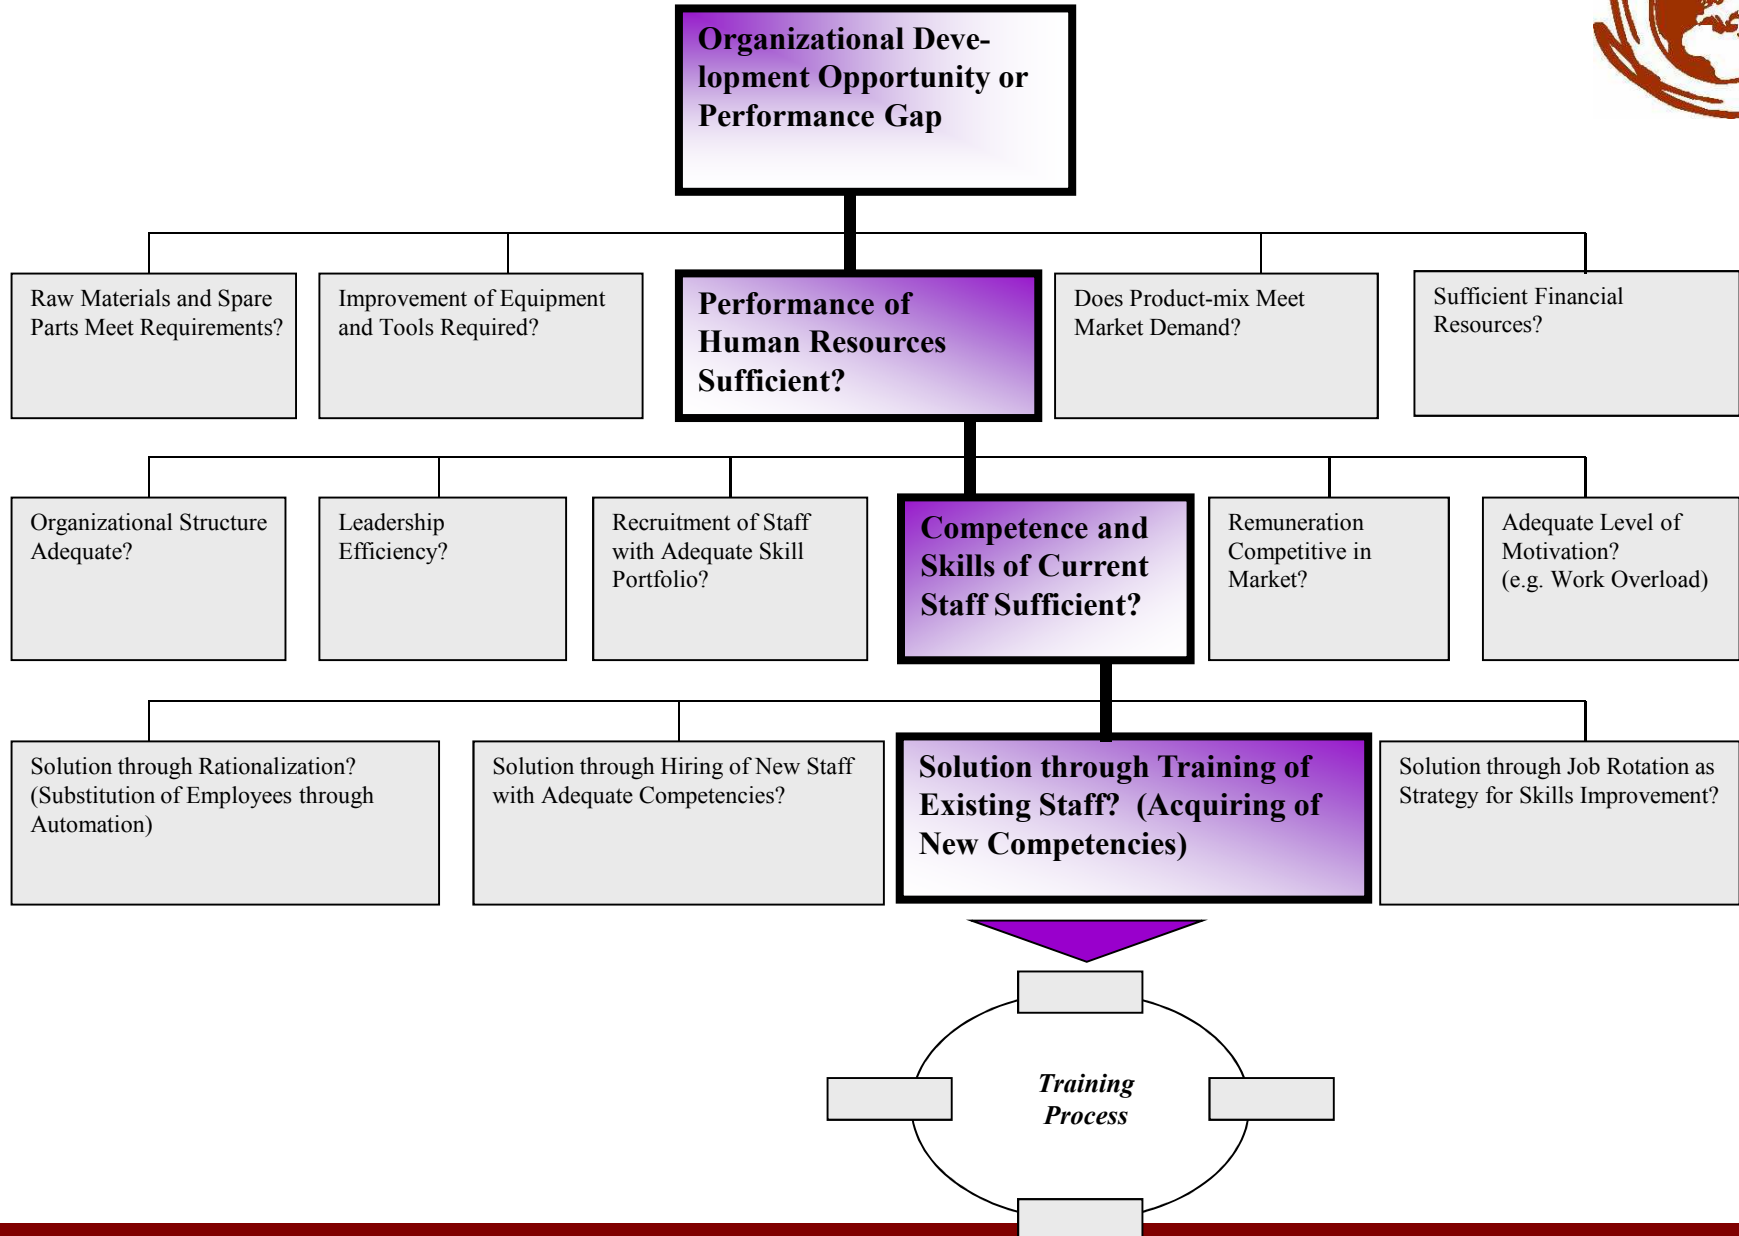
Organizational Development Opportunity or Performance Gap

Raw Materials and Spare Parts Meet Requirements?

Improvement of Equipment and Tools Required?

Performance of Human Resources Sufficient?

Does Product-mix Meet Market Demand?

Sufficient Financial Resources?

Organizational Structure Adequate?

Leadership Efficiency?

Recruitment of Staff with Adequate Skill Portfolio?

Competence and Skills of Current Staff Sufficient?

Remuneration Competitive in Market?

Adequate Level of Motivation? (e.g. Work Overload)

Solution through Rationalization? (Substitution of Employees through Automation)

Solution through Hiring of New Staff with Adequate Competencies?

Solution through Training of Existing Staff? (Acquiring of New Competencies)

Solution through Job Rotation as Strategy for Skills Improvement?

Training Process